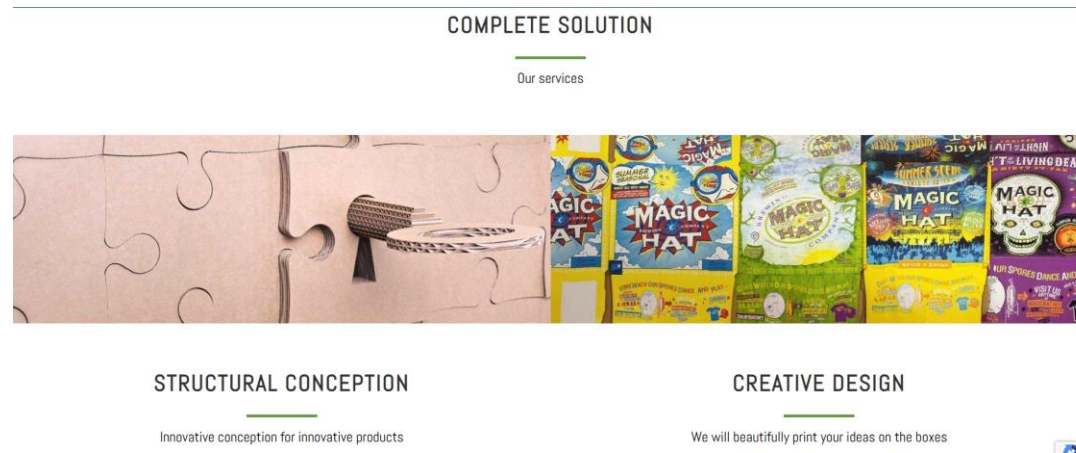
COMPLETE SOLUTION

Our services

MAGIC HAT

SUMMER SEASONAL

MAGIC HAT

MAGIC HAT

SUMMER SEEN

MAGIC HAT

MAGIC HAT

LIVING DEAD

STRUCTURAL CONCEPTION

Innovative conception for innovative products

CREATIVE DESIGN

We will beautifully print your ideas on the boxes